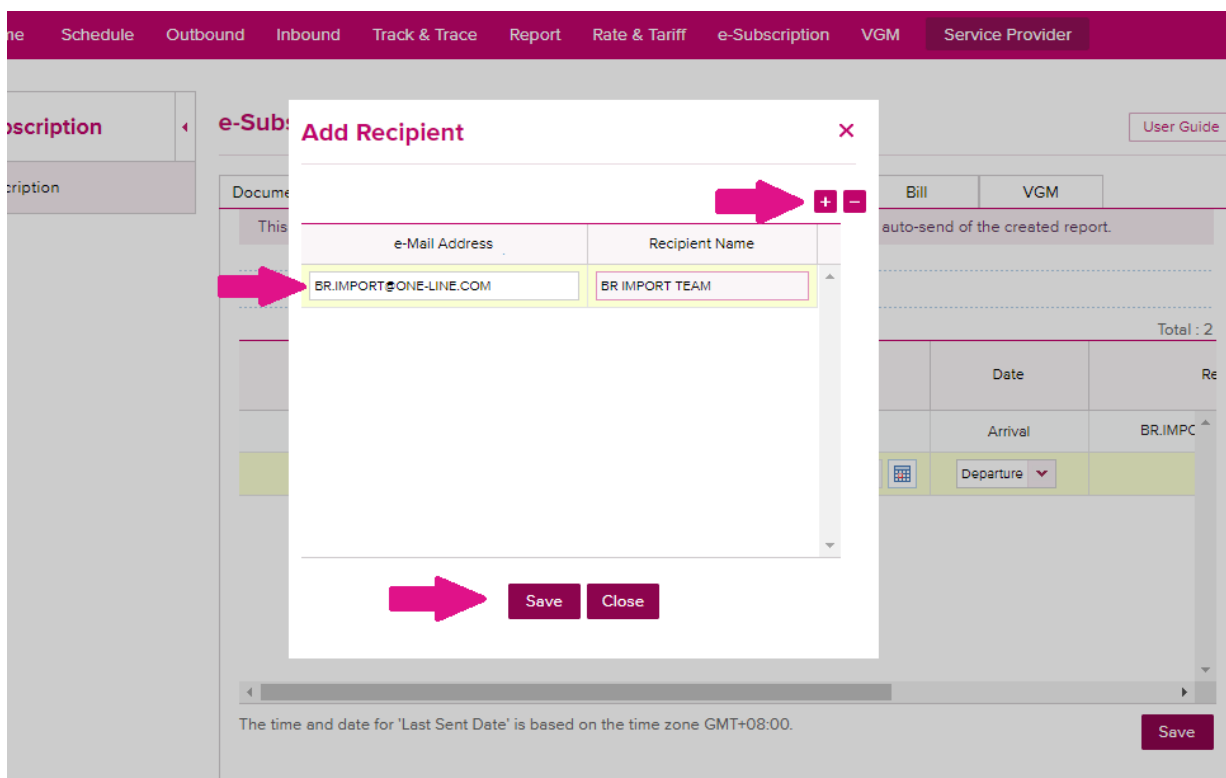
me Schedule Outbound Inbound Track & Trace Report Rate & Tariff e-Subscription VGM Service Provider

scription

cription

e-Subs

User Guide

Docume

Bill

VGM

This

auto-send of the created report.

Total : 2

Date

Re

Arrival

BR.IMPC

Departure

Add Recipient

×

+ −

| e-Mail Address | Recipient Name |
|---|---|
| BR.IMPORT@ONE-LINE.COM | BR IMPORT TEAM |

Save Close

The time and date for 'Last Sent Date' is based on the time zone GMT+08:00.

Save